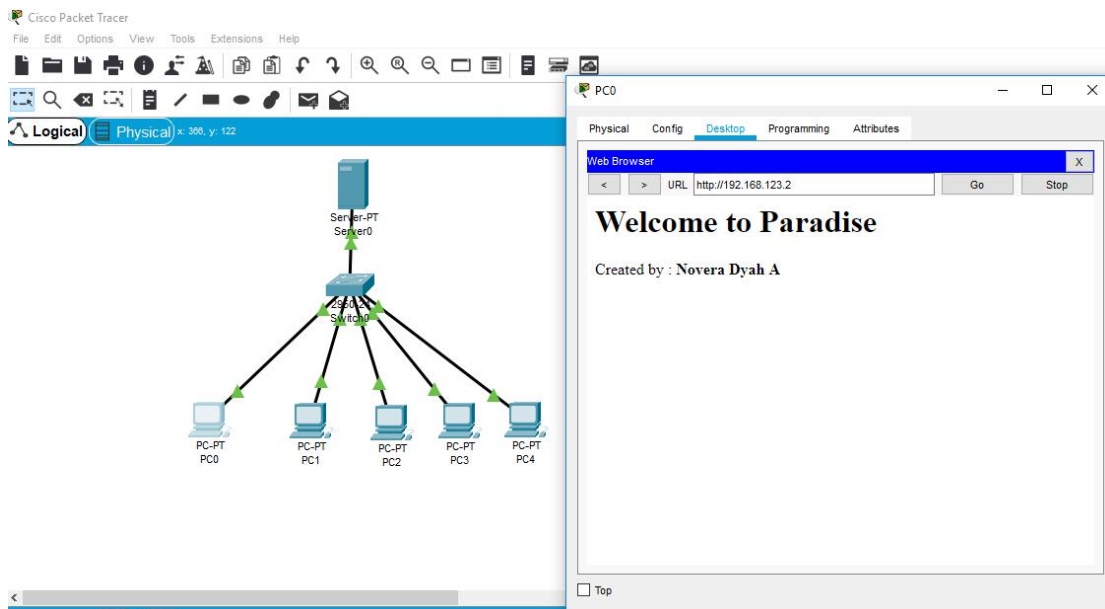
Cisco Packet Tracer

File Edit Options View Tools Extensions Help

Logical Physical x: 366, y: 122

Server-PT
Server0

2960-24
Switch0

PC-PT
PC0

PC-PT
PC1

PC-PT
PC2

PC-PT
PC3

PC-PT
PC4

PC0

Physical Config Desktop Programming Attributes

Web Browser X

< > URL http://192.168.123.2 Go Stop

Welcome to Paradise

Created by : Novera Dyah A

Top